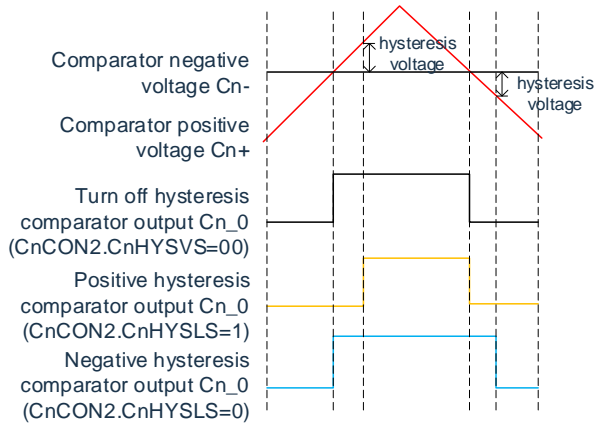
Comparator negative voltage Cn-

hysteresis voltage

hysteresis voltage

Comparator positive voltage Cn+

Turn off hysteresis comparator output Cn_0 (CnCON2.CnHYSVS=00)

Positive hysteresis comparator output Cn_0 (CnCON2.CnHYSLS=1)

Negative hysteresis comparator output Cn_0 (CnCON2.CnHYSLS=0)